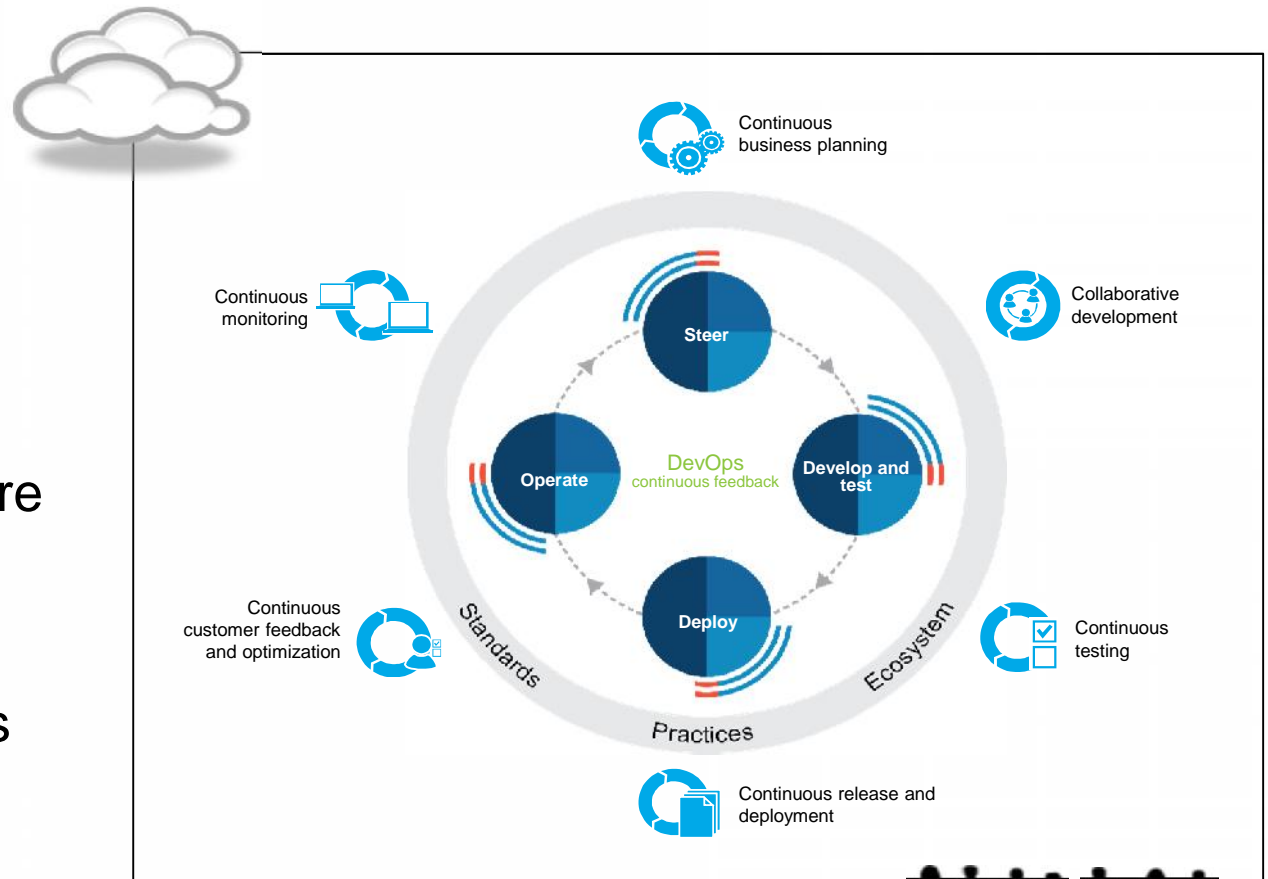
re

s

Continuous business planning

Continuous monitoring

Collaborative development

Steer

Operate

DevOps
continuous feedback

Develop and test

Deploy

Continuous customer feedback and optimization

Continuous testing

Standards

Practices

Ecosystem

Continuous release and deployment

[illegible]